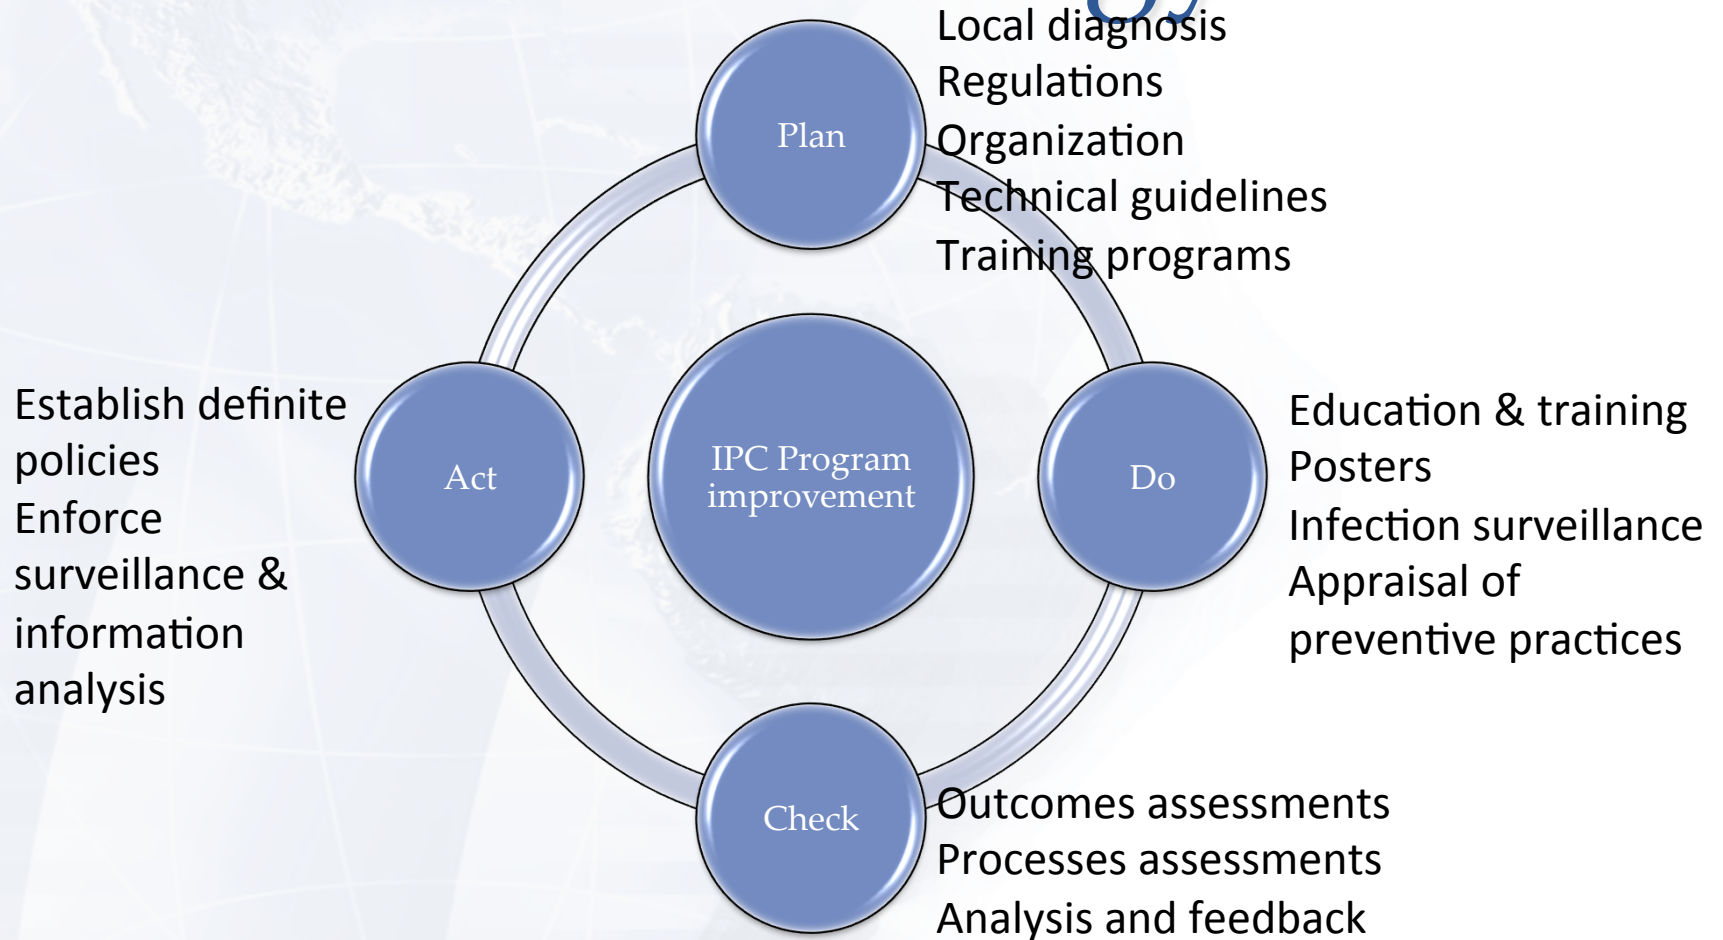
Plan

Local diagnosis
Regulations
Organization
Technical guidelines
Training programs

Establish definite policies
Enforce surveillance & information analysis

Act

IPC Program improvement

Do

Education & training
Posters
Infection surveillance
Appraisal of preventive practices

Check

Outcomes assessments
Processes assessments
Analysis and feedback